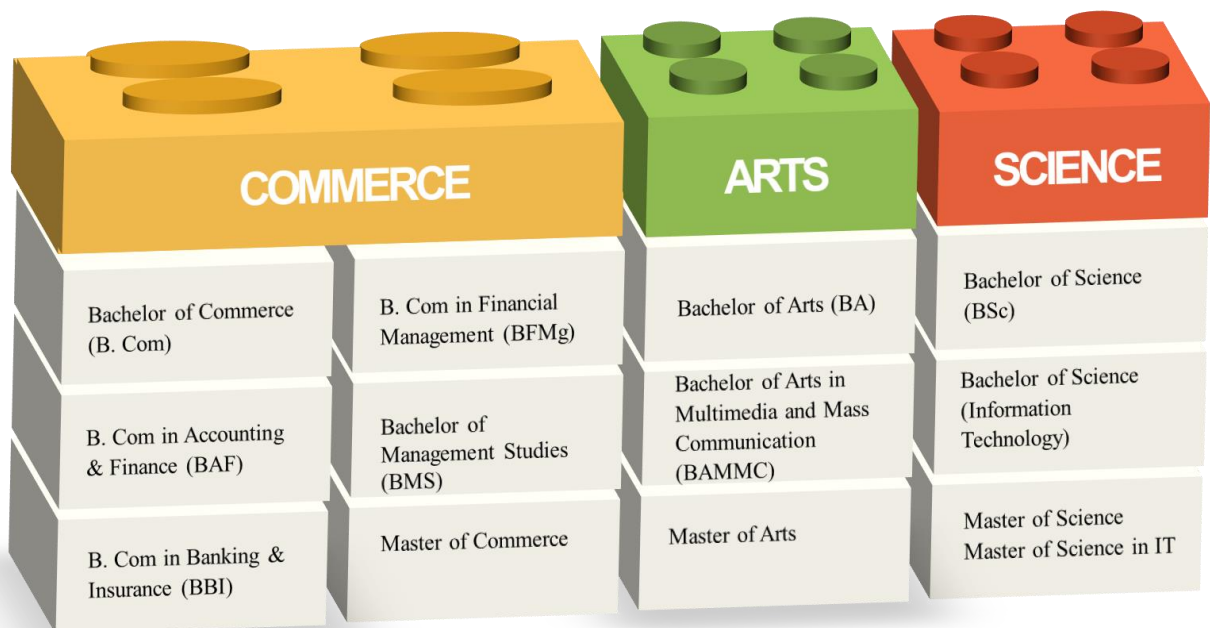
COMMERCE

Bachelor of Commerce (B. Com)

B. Com in Financial Management (BFMg)

B. Com in Accounting & Finance (BAF)

Bachelor of Management Studies (BMS)

B. Com in Banking & Insurance (BBI)

Master of Commerce

ARTS

Bachelor of Arts (BA)

Bachelor of Arts in Multimedia and Mass Communication (BAMMC)

Master of Arts

SCIENCE

Bachelor of Science (BSc)

Bachelor of Science (Information Technology)

Master of Science
Master of Science in IT